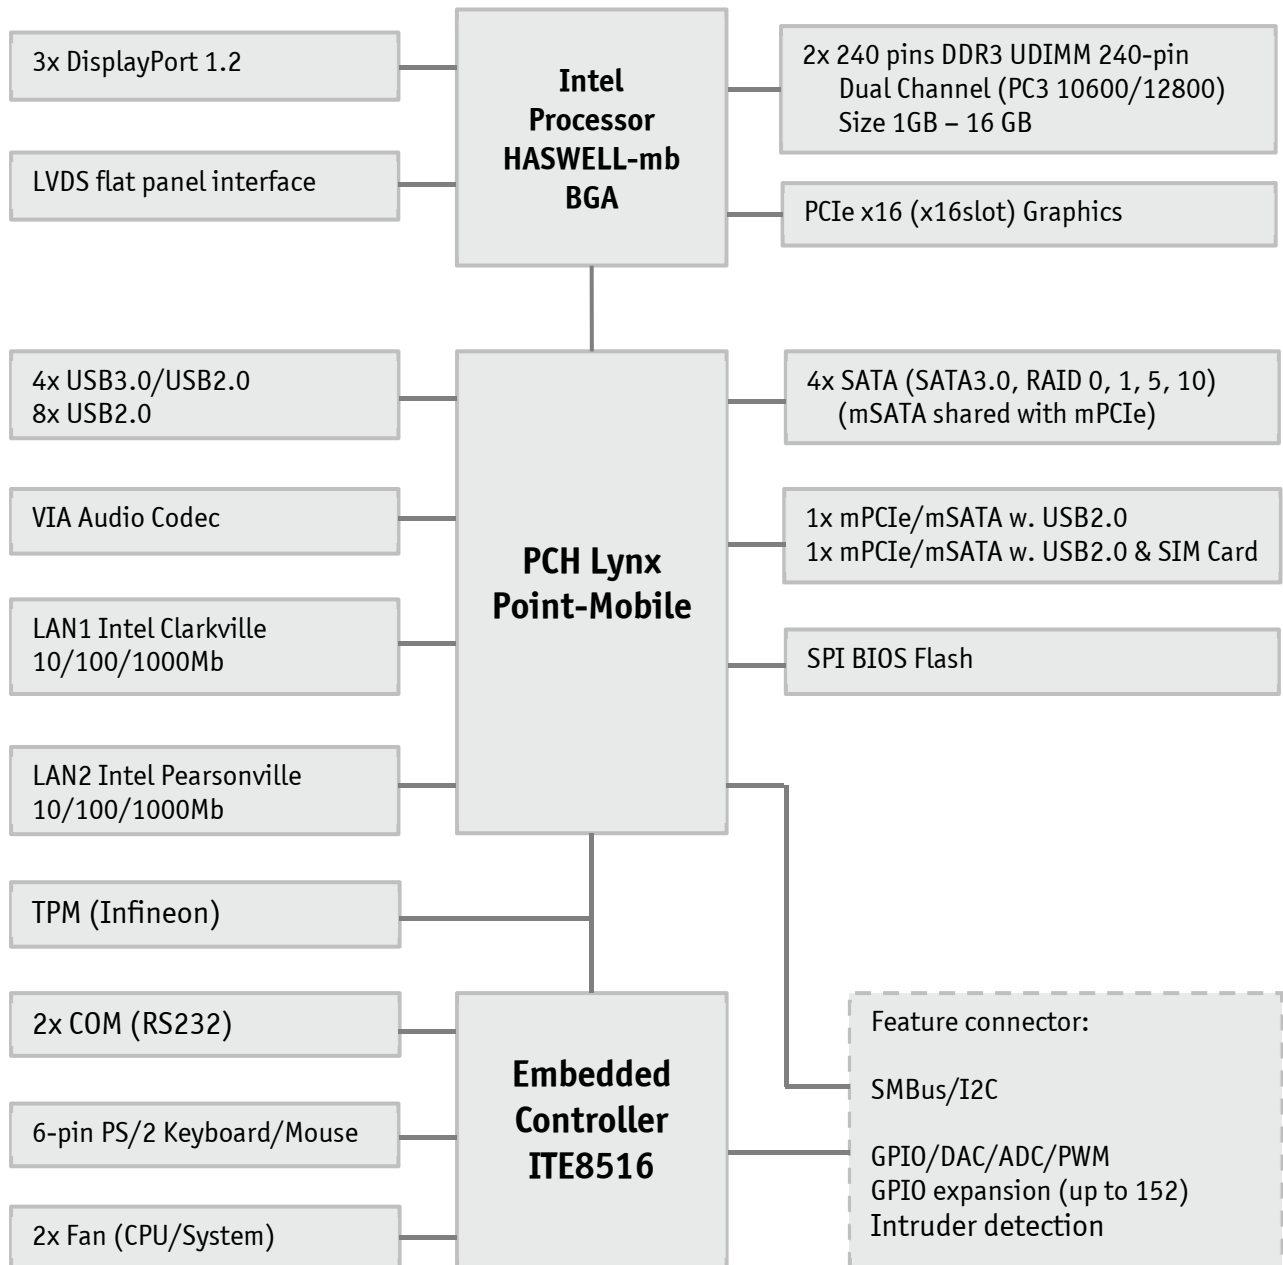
3x DisplayPort 1.2

Intel Processor HASWELL-mb BGA

2x 240 pins DDR3 UDIMM 240-pin
Dual Channel (PC3 10600/12800)
Size 1GB – 16 GB

LVDS flat panel interface

PCIe x16 (x16slot) Graphics

4x USB3.0/USB2.0
8x USB2.0

4x SATA (SATA3.0, RAID 0, 1, 5, 10)
(mSATA shared with mPCIe)

VIA Audio Codec

PCH Lynx Point-Mobile

1x mPCIe/mSATA w. USB2.0
1x mPCIe/mSATA w. USB2.0 & SIM Card

LAN1 Intel Clarkville
10/100/1000Mb

SPI BIOS Flash

LAN2 Intel Pearsonville
10/100/1000Mb

TPM (Infineon)

2x COM (RS232)

Embedded Controller ITE8516

Feature connector:

SMBus/I2C

6-pin PS/2 Keyboard/Mouse

GPIO/DAC/ADC/PWM
GPIO expansion (up to 152)
Intruder detection

2x Fan (CPU/System)